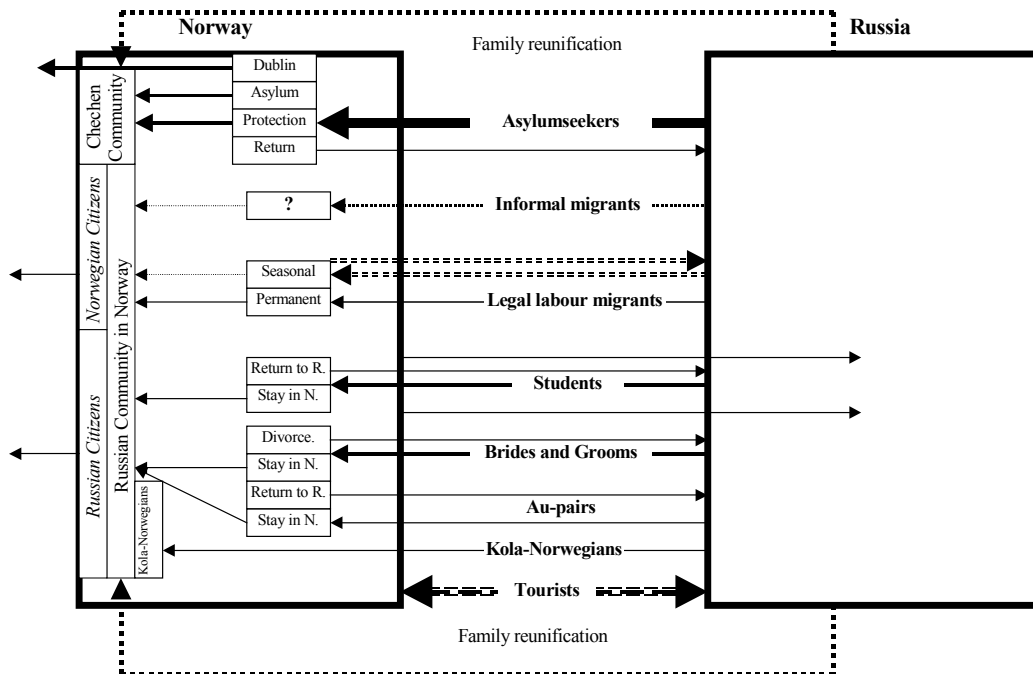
Norway

Family reunification

Russia

Chechen Community

Norwegian Citizens

Russian Citizens

Russian Community in Norway

Kola-Norwegians

Dublin

Asylum

Protection

Return

Asylumseekers

?

Informal migrants

Seasonal

Permanent

Legal labour migrants

Return to R.

Stay in N.

Students

Divorce.

Stay in N.

Brides and Grooms

Return to R.

Stay in N.

Au-pairs

Kola-Norwegians

Tourists

Family reunification